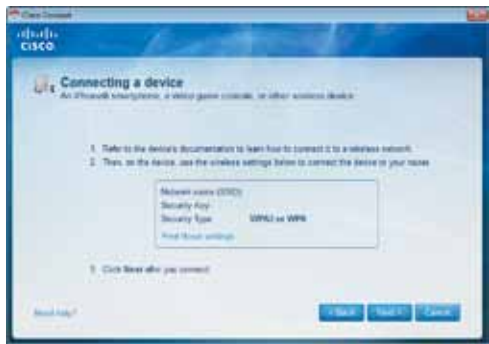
Cisco Connect

cisco

Connecting a device

An iPhone® smartphone, a video game console, or other wireless device

1. Refer to the device's documentation to learn how to connect it to a wireless network.
2. Then, on the device, use the wireless settings below to connect the device to your router.

Network name (SSID):
Security Key:
Security Type: WPA2 or WPA
Print these settings

3. Click Next after you connect.

Need help?

< Back Next > Cancel